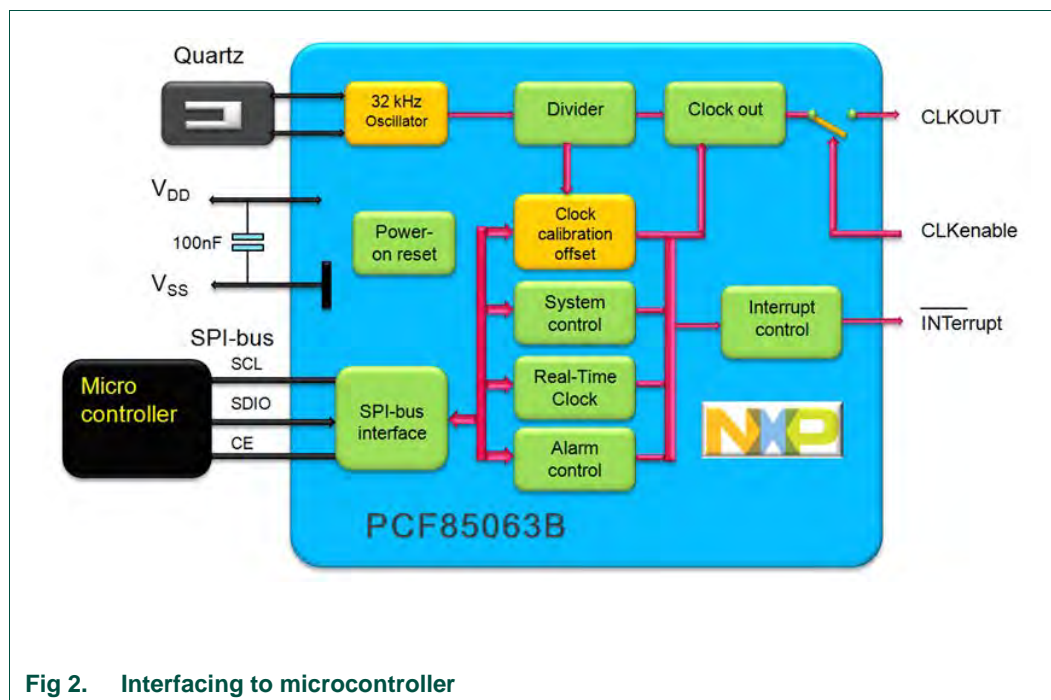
Quartz

32 kHz Oscillator

Divider

Clock out

CLKOUT

$V_{DD}$

100nF

$V_{SS}$

Power-on reset

Clock calibration offset

CLKenable

System control

Interrupt control

$\overline{\text{INT}}$errupt

SPI-bus

SCL

SDIO

CE

Micro controller

SPI-bus interface

Real-Time Clock

Alarm control

NXP

PCF85063B

Fig 2. Interfacing to microcontroller